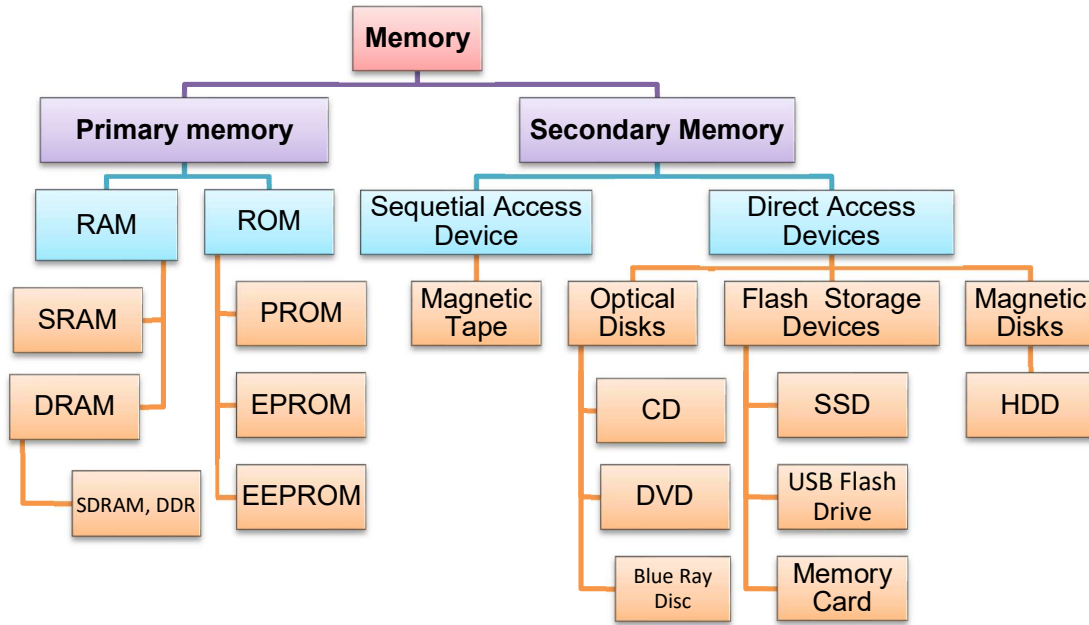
Memory

Primary memory

Secondary Memory

RAM

ROM

Sequetial Access Device

Direct Access Devices

SRAM

DRAM

SDRAM, DDR

PROM

EPROM

EEPROM

Magnetic Tape

Optical Disks

CD

DVD

Blue Ray Disc

Flash Storage Devices

SSD

USB Flash Drive

Memory Card

Magnetic Disks

HDD